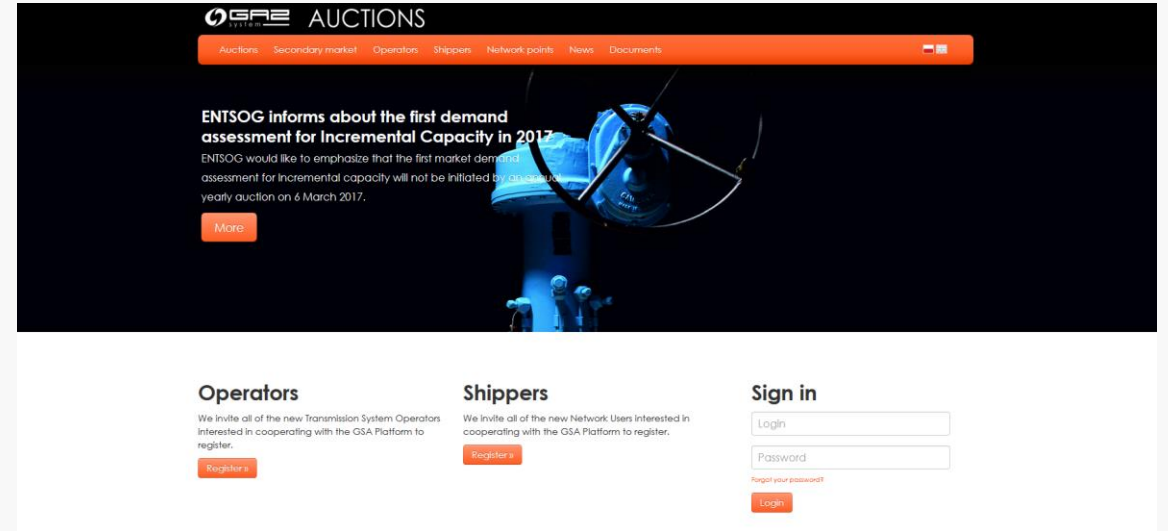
GAZ system AUCTIONS

Auctions Secondary market Operators Shippers Network points News Documents

ENTSOG informs about the first demand assessment for Incremental Capacity in 2017

ENTSOG would like to emphasize that the first market demand assessment for incremental capacity will not be initiated by an annual yearly auction on 6 March 2017.

More

Operators

We invite all of the new Transmission System Operators interested in cooperating with the GSA Platform to register.

Register»

Shippers

We invite all of the new Network Users interested in cooperating with the GSA Platform to register.

Register»

Sign in

Login

Password

Forgot your password?

Login